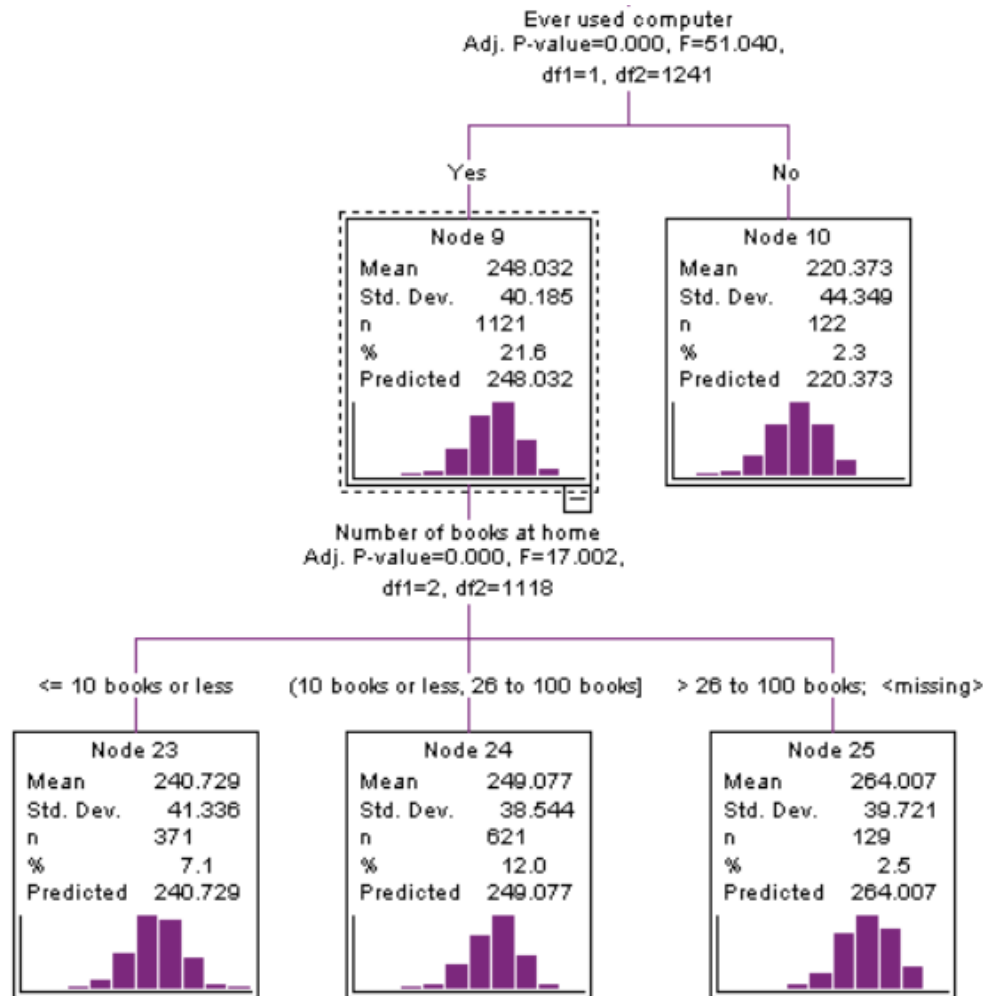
Ever used computer
Adj. P-value=0.000, F=51.040, df1=1, df2=1241

Yes

No

Node 9

| Mean | 248.032 |
|---|---|
| Std. Dev. | 40.185 |
| n | 1121 |
| % | 21.6 |
| Predicted | 248.032 |

Node 10

| Mean | 220.373 |
|---|---|
| Std. Dev. | 44.349 |
| n | 122 |
| % | 2.3 |
| Predicted | 220.373 |

Number of books at home
Adj. P-value=0.000, F=17.002, df1=2, df2=1118

<= 10 books or less

(10 books or less, 26 to 100 books]

> 26 to 100 books; <missing>

Node 23

| Mean | 240.729 |
|---|---|
| Std. Dev. | 41.336 |
| n | 371 |
| % | 7.1 |
| Predicted | 240.729 |

Node 24

| Mean | 249.077 |
|---|---|
| Std. Dev. | 38.544 |
| n | 621 |
| % | 12.0 |
| Predicted | 249.077 |

Node 25

| Mean | 264.007 |
|---|---|
| Std. Dev. | 39.721 |
| n | 129 |
| % | 2.5 |
| Predicted | 264.007 |